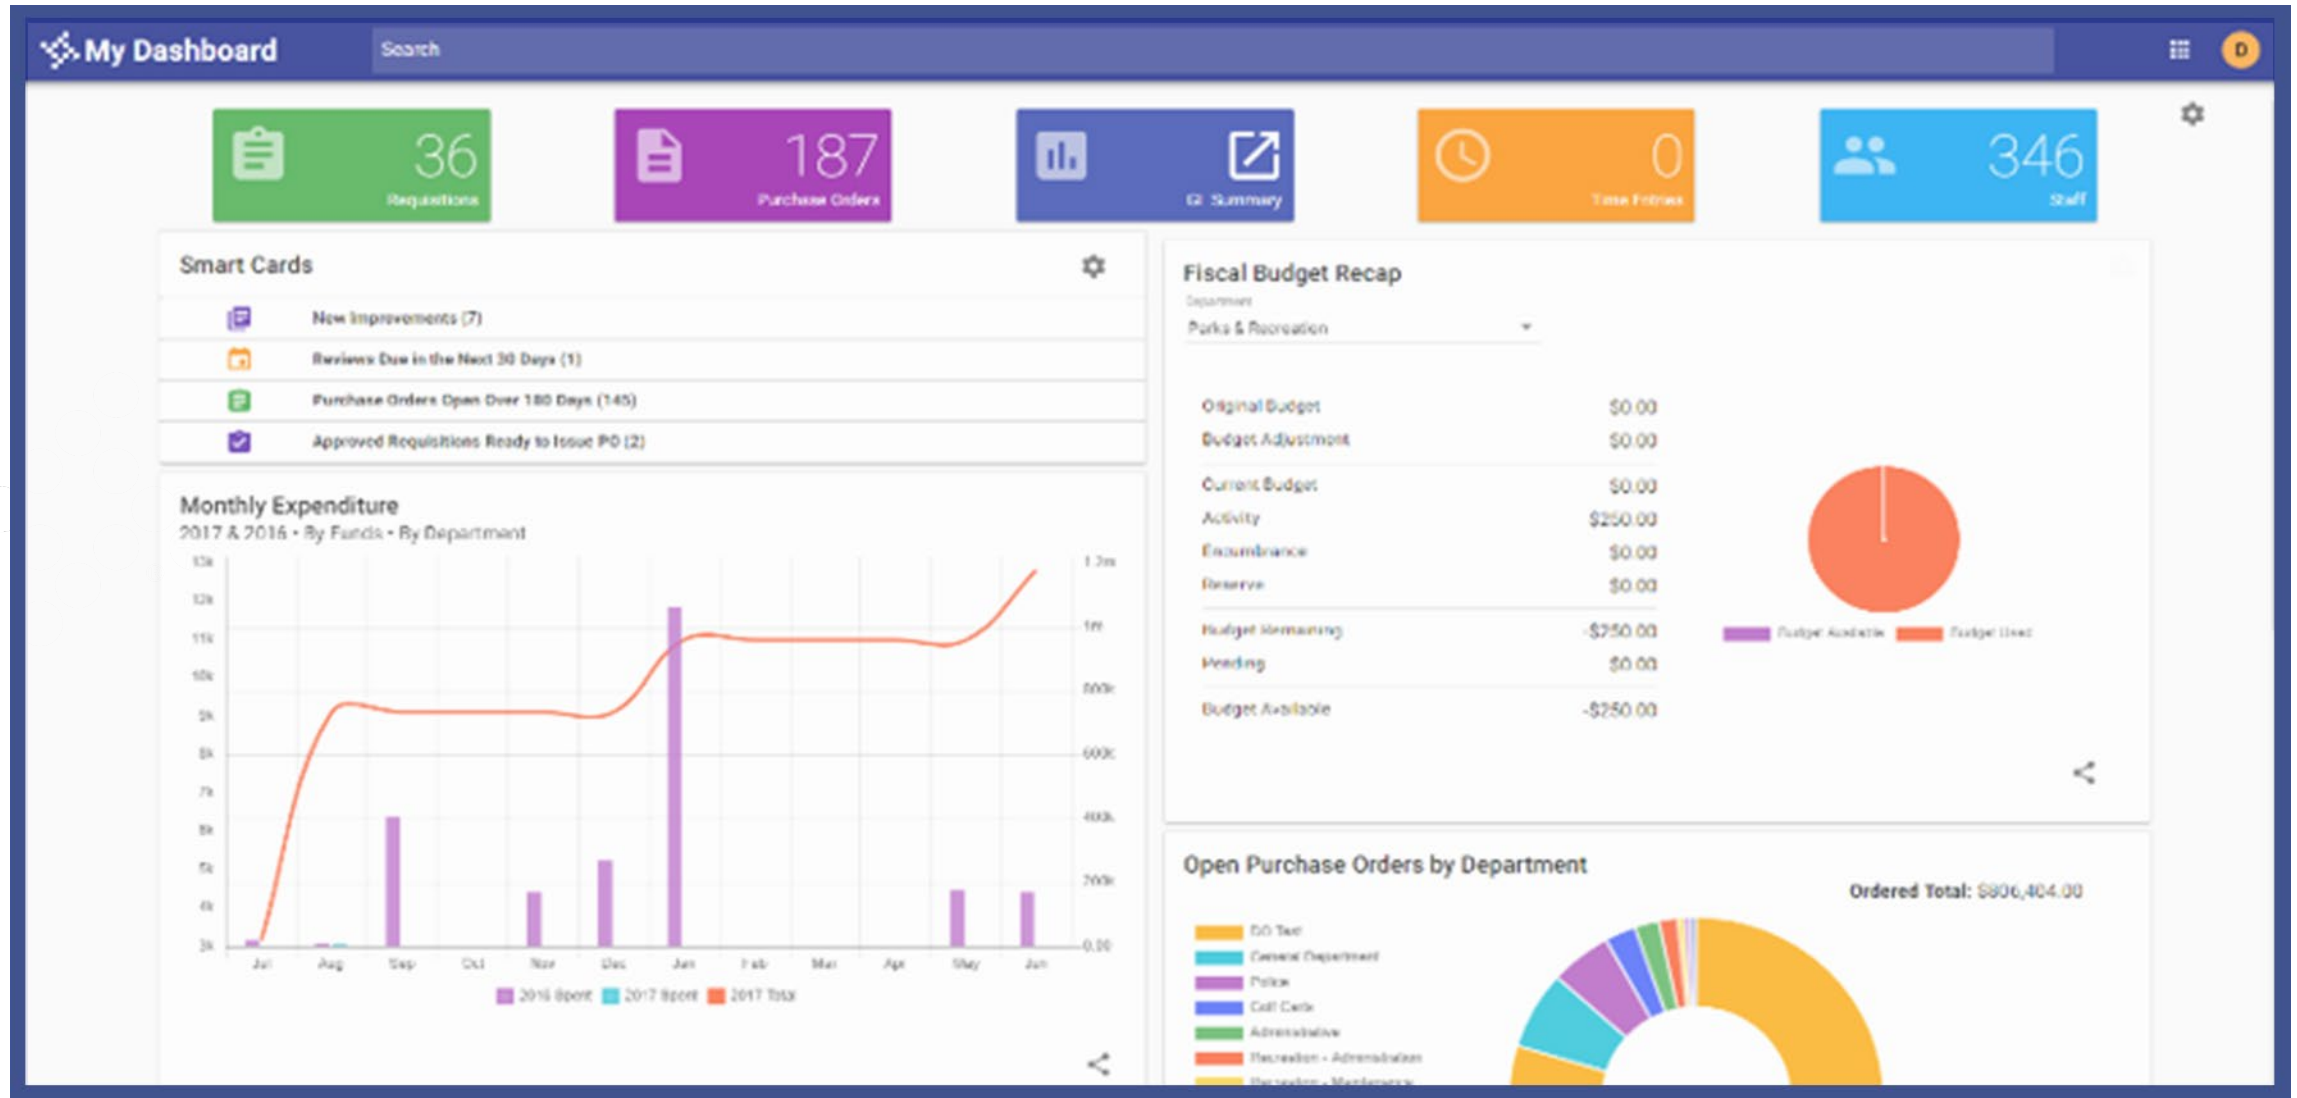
My Dashboard

Search

D

36
Requisitions

187
Purchase Orders

GI Summary

0
Time Entries

346
Staff

Smart Cards

New Improvements (7)

Reviews Due in the Next 30 Days (1)

Purchase Orders Open Over 180 Days (145)

Approved Requisitions Ready to Issue PO (2)

Monthly Expenditure
2017 & 2016 • By Funds • By Department

13k
12k
11k
10k
9k
8k
7k
6k
5k
4k
3k

1.2m
1m
800k
600k
400k
200k
0.00

Jul Aug Sep Oct Nov Dec Jan Feb Mar Apr May Jun

2016 Spent 2017 Spent 2017 Total

Fiscal Budget Recap

Department
Parks & Recreation

| | |
|---|---|
| Original Budget | $0.00 |
| Budget Adjustment | $0.00 |
| Current Budget | $0.00 |
| Activity | $250.00 |
| Encumbrance | $0.00 |
| Reserve | $0.00 |
| Budget Remaining | -$250.00 |
| Pending | $0.00 |
| Budget Available | -$250.00 |

Budget Available Budget Used

Open Purchase Orders by Department

Ordered Total: $806,404.00

DO Test
General Department
Police
Cell Cards
Administrative
Recreation - Administration
Recreation - Maintenance